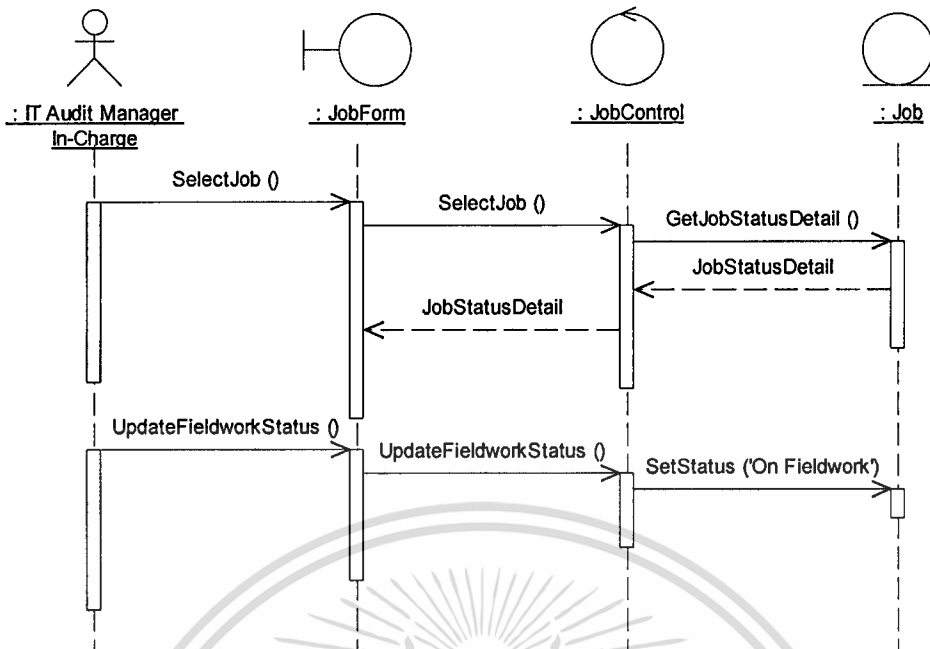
: IT Audit Manager In-Charge

: JobForm

: JobControl

: Job

SelectJob ()

SelectJob ()

GetJobStatusDetail ()

JobStatusDetail

JobStatusDetail

UpdateFieldworkStatus ()

UpdateFieldworkStatus ()

SetStatus ('On Fieldwork')